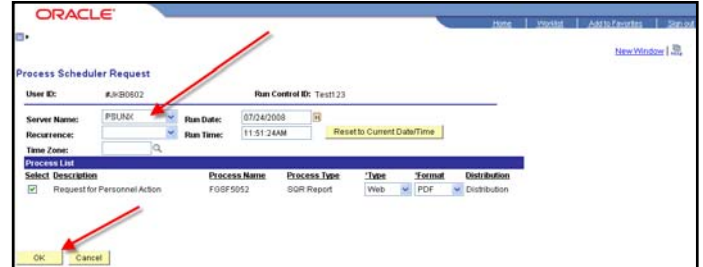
ORACLE

Home | Worklist | Add to Favorites | Sign out

New Window

Process Scheduler Request

User ID: #JKB0602 Run Control ID: Test123

Server Name: PSUNX Run Date: 07/24/2008

Recurrence: Run Time: 11:51:24AM Reset to Current Date/Time

Time Zone:

Process List

| Select | Description | Process Name | Process Type | *Type | *Format | Distribution |
|---|---|---|---|---|---|---|
| ☑ | Request for Personnel Action | FGSF5052 | SQR Report | Web | PDF | Distribution |

OK Cancel